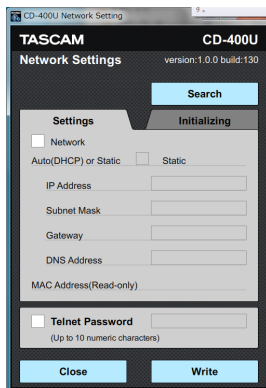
CD-400U Network Setting

TASCAM
CD-400U
Network Settings
version:1.0.0 build:130

Search

Settings
Initializing

Network
Auto(DHCP) or Static
Static
IP Address
Subnet Mask
Gateway
DNS Address
MAC Address(Read-only)

Telnet Password
(Up to 10 numeric characters)

Close
Write